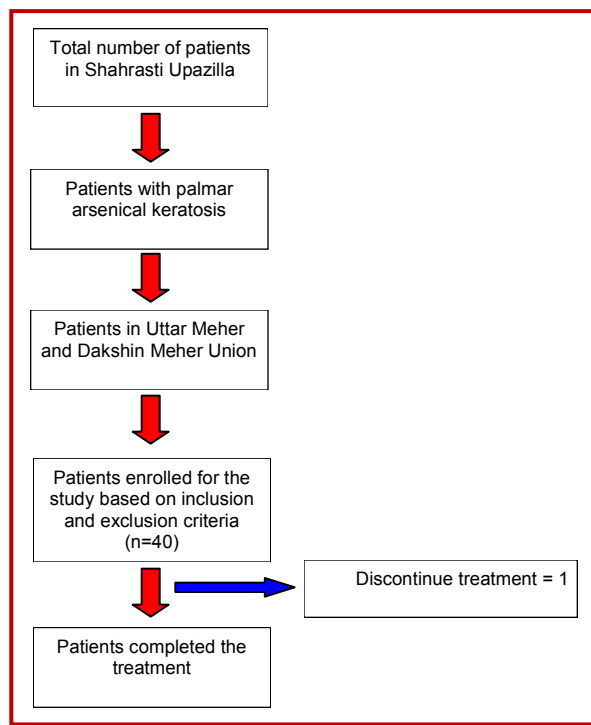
Total number of patients in Shahrasti Upazilla

Patients with palmar arsenical keratosis

Patients in Uttar Meher and Dakshin Meher Union

Patients enrolled for the study based on inclusion and exclusion criteria (n=40)

Discontinue treatment = 1

Patients completed the treatment